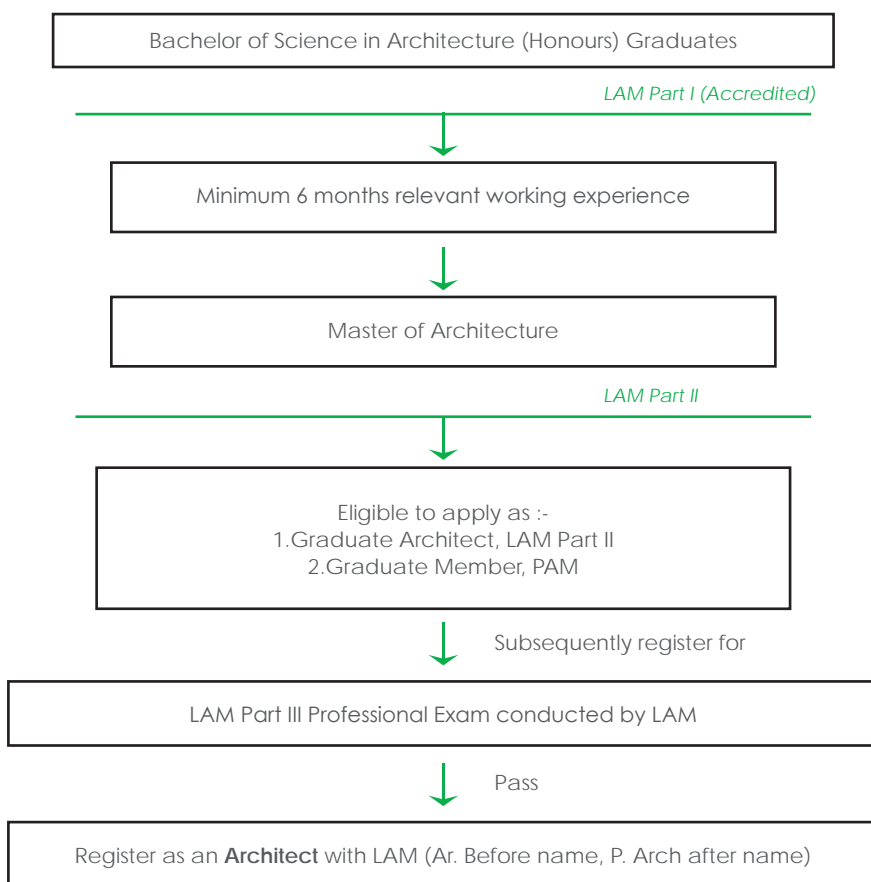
Bachelor of Science in Architecture (Honours) Graduates

LAM Part I (Accredited)

Minimum 6 months relevant working experience

Master of Architecture

LAM Part II

Eligible to apply as :-
1.Graduate Architect, LAM Part II
2.Graduate Member, PAM

Subsequently register for

LAM Part III Professional Exam conducted by LAM

Pass

Register as an **Architect** with LAM (Ar. Before name, P. Arch after name)